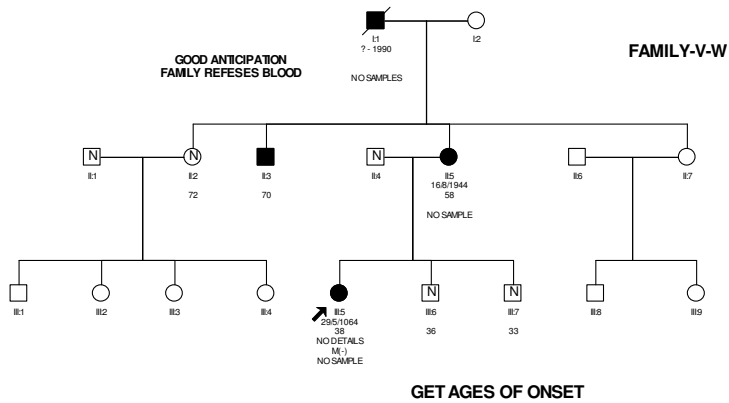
I:1
? - 1990

I:2

GOOD ANTICIPATION
FAMILY REFESES BLOOD

NO SAMPLES

FAMILY-V-W

N
II:1

N
II:2
72

II:3
70

N
II:4

II:5
16/8/1944
58
NO SAMPLE

II:6

II:7

III:1

III:2

III:3

III:4

III:5
29/5/1064
38
NO DETAILS
M(-)
NO SAMPLE

N
III:6
36

N
III:7
33

III:8

III:9

GET AGES OF ONSET